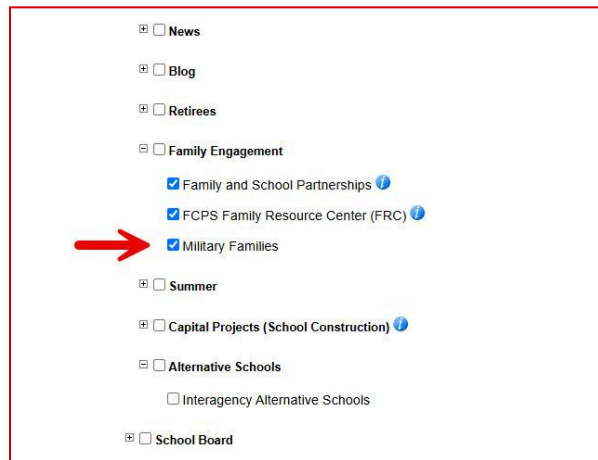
News

Blog

Retirees

Family Engagement

Family and School Partnerships

FCPS Family Resource Center (FRC)

Military Families

Summer

Capital Projects (School Construction)

Alternative Schools

Interagency Alternative Schools

School Board